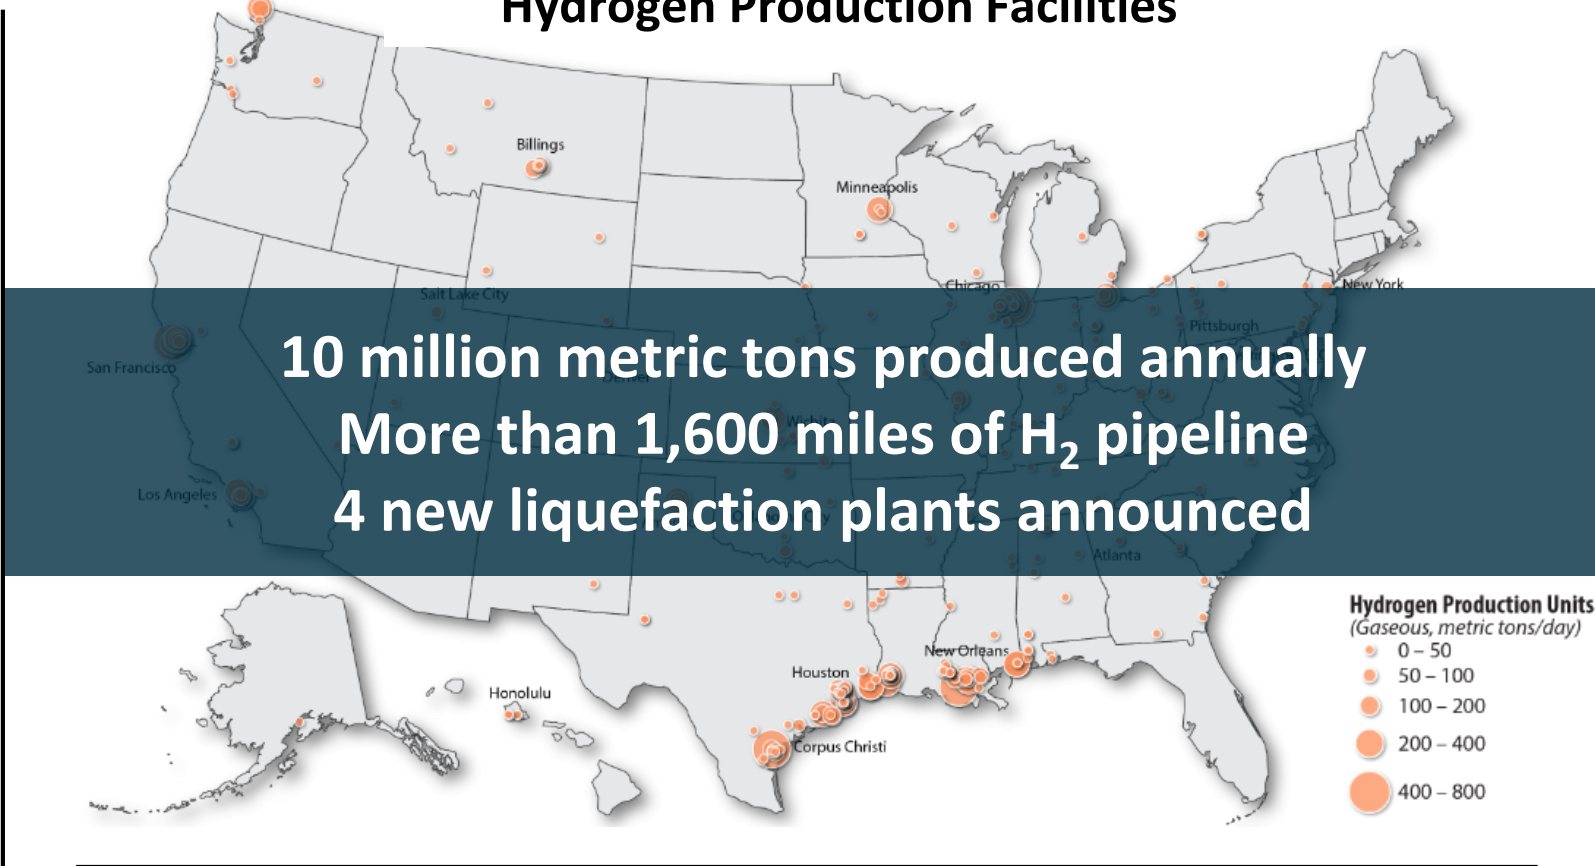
Hydrogen Production Facilities

Billings
Minneapolis
Salt Lake City
Chicago
New York
Pittsburgh
San Francisco
Denver
Wichita
Los Angeles
Atlanta

10 million metric tons produced annually
More than 1,600 miles of $H_2$ pipeline
4 new liquefaction plants announced

Houston
New Orleans
Honolulu
Corpus Christi

Hydrogen Production Units
(Gaseous, metric tons/day)
0 – 50
50 – 100
100 – 200
200 – 400
400 – 800